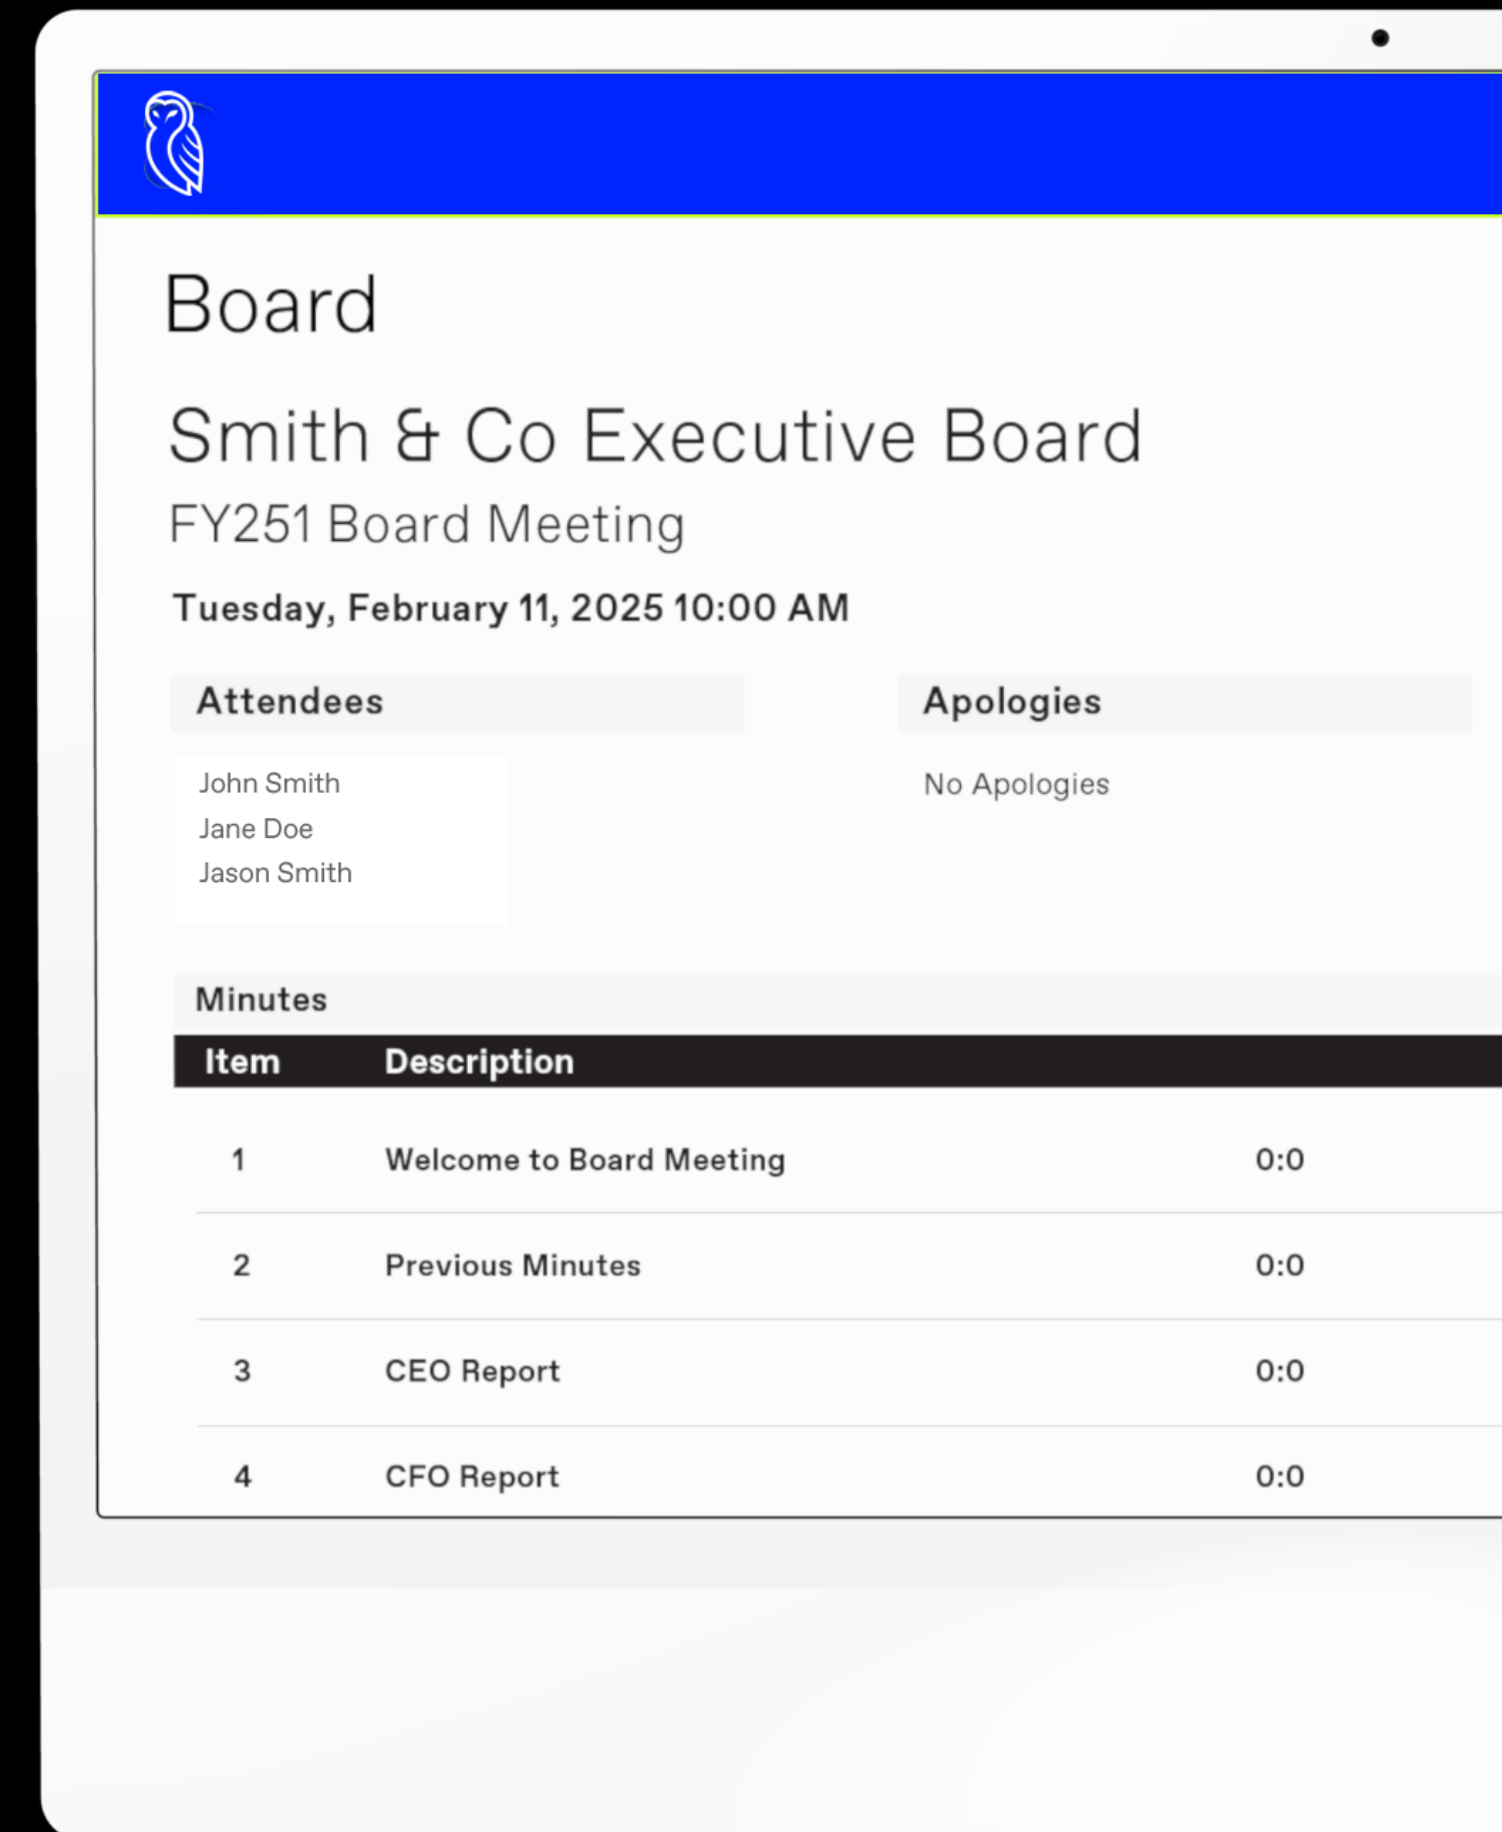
Board

Smith & Co Executive Board

FY251 Board Meeting

Tuesday, February 11, 2025 10:00 AM

Attendees

John Smith
Jane Doe
Jason Smith

Apologies

No Apologies

Minutes

| Item | Description | |
|---|---|---|
| 1 | Welcome to Board Meeting | 0:0 |
| 2 | Previous Minutes | 0:0 |
| 3 | CEO Report | 0:0 |
| 4 | CFO Report | 0:0 |